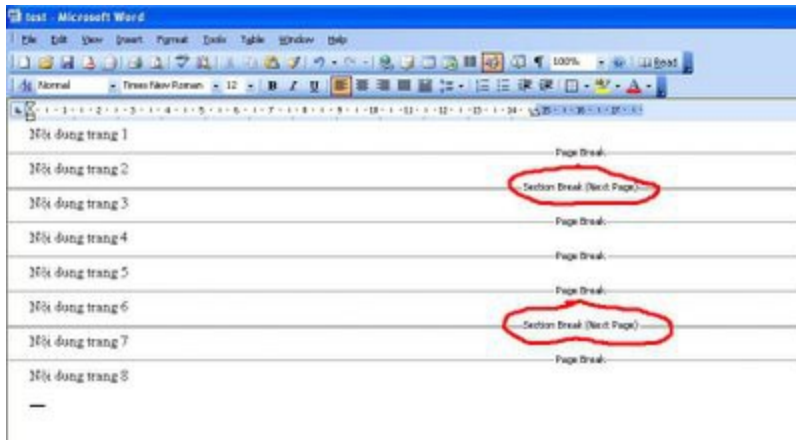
test - Microsoft Word

File Edit View Insert Format Tools Table Window Help

100% Read

Normal Times New Roman 12 B I U

Nội dung trang 1

Page Break

Nội dung trang 2

Section Break (Next Page)

Nội dung trang 3

Page Break

Nội dung trang 4

Page Break

Nội dung trang 5

Page Break

Nội dung trang 6

Section Break (Next Page)

Nội dung trang 7

Page Break

Nội dung trang 8